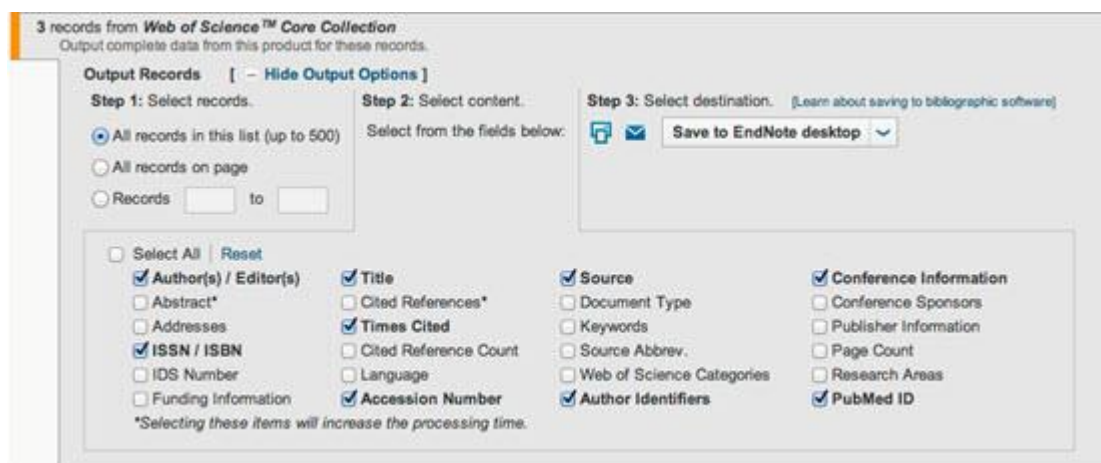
3 records from *Web of Science™ Core Collection*
Output complete data from this product for these records.

Output Records [ – Hide Output Options ]

Step 1: Select records.
All records in this list (up to 500)
All records on page
Records to

Step 2: Select content.
Select from the fields below:

Step 3: Select destination. [Learn about saving to bibliographic software]
Save to EndNote desktop

Select All | Reset

| | | | |
|---|---|---|---|
| Author(s) / Editor(s) | Title | Source | Conference Information |
| Abstract* | Cited References* | Document Type | Conference Sponsors |
| Addresses | Times Cited | Keywords | Publisher Information |
| ISSN / ISBN | Cited Reference Count | Source Abbrev. | Page Count |
| IDS Number | Language | Web of Science Categories | Research Areas |
| Funding Information | Accession Number | Author Identifiers | PubMed ID |

*Selecting these items will increase the processing time.